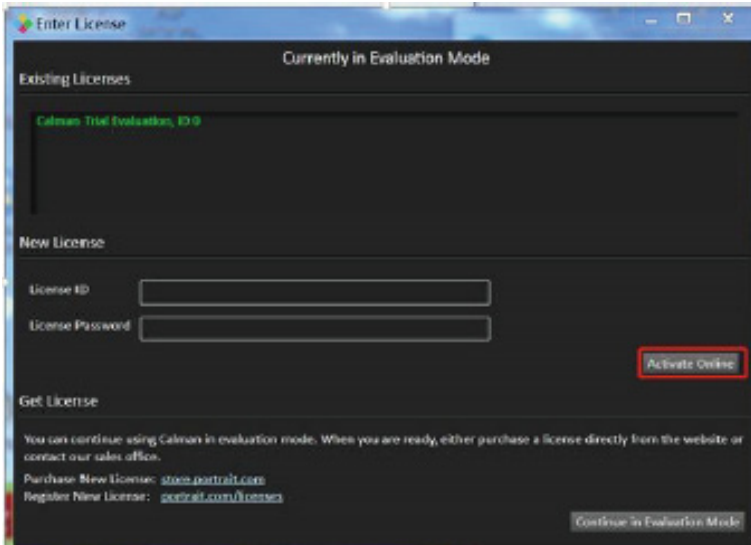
Enter License

Currently in Evaluation Mode

Existing Licenses

Calman Trial Evaluation, ID 0

New License

License ID

License Password

Activate Online

Get License

You can continue using Calman in evaluation mode. When you are ready, either purchase a license directly from the website or contact our sales office.

Purchase New License: store.portrait.com

Register New License: portrait.com/licenses

Continue in Evaluation Mode